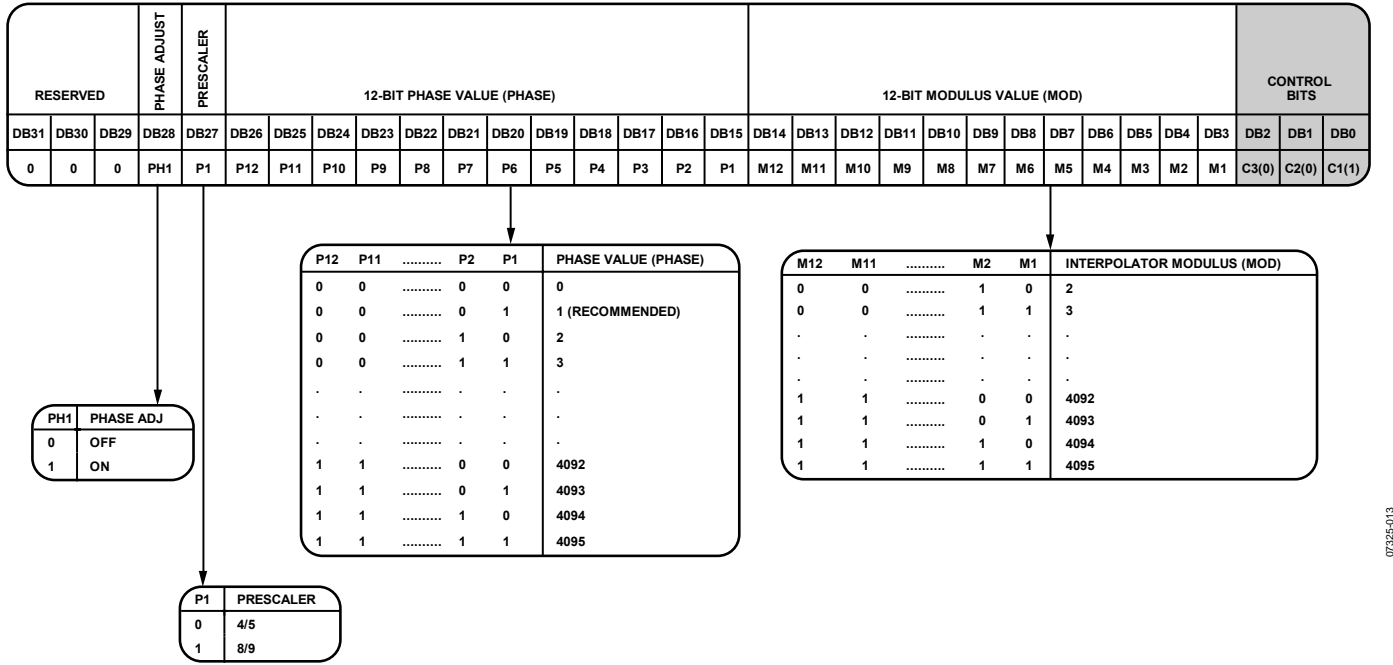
| RESERVED | | | PHASE ADJUST | PRESCALER | 12-BIT PHASE VALUE (PHASE) | | | | | | | | | | | | 12-BIT MODULUS VALUE (MOD) | | | | | | | | | | | | CONTROL BITS | | |
|---|---|---|---|---|---|---|---|---|---|---|---|---|---|---|---|---|---|---|---|---|---|---|---|---|---|---|---|---|---|---|---|
| DB31 | DB30 | DB29 | DB28 | DB27 | DB26 | DB25 | DB24 | DB23 | DB22 | DB21 | DB20 | DB19 | DB18 | DB17 | DB16 | DB15 | DB14 | DB13 | DB12 | DB11 | DB10 | DB9 | DB8 | DB7 | DB6 | DB5 | DB4 | DB3 | DB2 | DB1 | DB0 |
| 0 | 0 | 0 | PH1 | P1 | P12 | P11 | P10 | P9 | P8 | P7 | P6 | P5 | P4 | P3 | P2 | P1 | M12 | M11 | M10 | M9 | M8 | M7 | M6 | M5 | M4 | M3 | M2 | M1 | C3(0) | C2(0) | C1(1) |

| P12 | P11 | .......... | P2 | P1 | PHASE VALUE (PHASE) |
|---|---|---|---|---|---|
| 0 | 0 | .......... | 0 | 0 | 0 |
| 0 | 0 | .......... | 0 | 1 | 1 (RECOMMENDED) |
| 0 | 0 | .......... | 1 | 0 | 2 |
| 0 | 0 | .......... | 1 | 1 | 3 |
| . | . | .......... | . | . | . |
| . | . | .......... | . | . | . |
| . | . | .......... | . | . | . |
| 1 | 1 | .......... | 0 | 0 | 4092 |
| 1 | 1 | .......... | 0 | 1 | 4093 |
| 1 | 1 | .......... | 1 | 0 | 4094 |
| 1 | 1 | .......... | 1 | 1 | 4095 |

| M12 | M11 | .......... | M2 | M1 | INTERPOLATOR MODULUS (MOD) |
|---|---|---|---|---|---|
| 0 | 0 | .......... | 1 | 0 | 2 |
| 0 | 0 | .......... | 1 | 1 | 3 |
| . | . | .......... | . | . | . |
| . | . | .......... | . | . | . |
| . | . | .......... | . | . | . |
| 1 | 1 | .......... | 0 | 0 | 4092 |
| 1 | 1 | .......... | 0 | 1 | 4093 |
| 1 | 1 | .......... | 1 | 0 | 4094 |
| 1 | 1 | .......... | 1 | 1 | 4095 |

| PH1 | PHASE ADJ |
|---|---|
| 0 | OFF |
| 1 | ON |

| P1 | PRESCALER |
|---|---|
| 0 | 4/5 |
| 1 | 8/9 |

07325-013